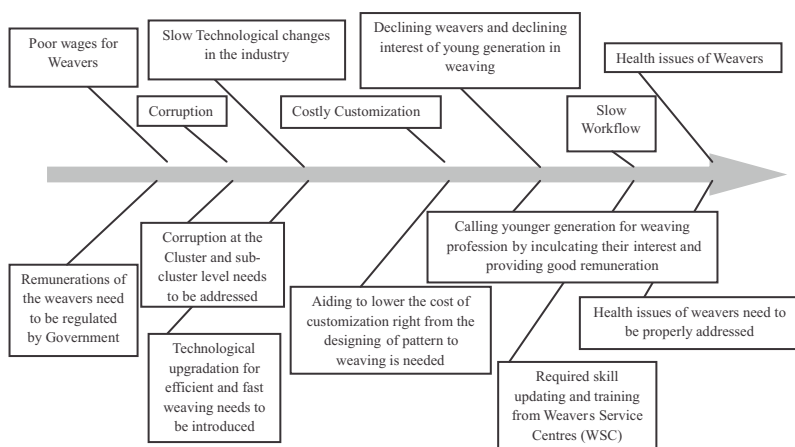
Poor wages for Weavers

Corruption

Slow Technological changes in the industry

Costly Customization

Declining weavers and declining interest of young generation in weaving

Slow Workflow

Health issues of Weavers

Remunerations of the weavers need to be regulated by Government

Corruption at the Cluster and sub-cluster level needs to be addressed

Technological upgradation for efficient and fast weaving needs to be introduced

Aiding to lower the cost of customization right from the designing of pattern to weaving is needed

Calling younger generation for weaving profession by inculcating their interest and providing good remuneration

Required skill updating and training from Weavers Service Centres (WSC)

Health issues of weavers need to be properly addressed